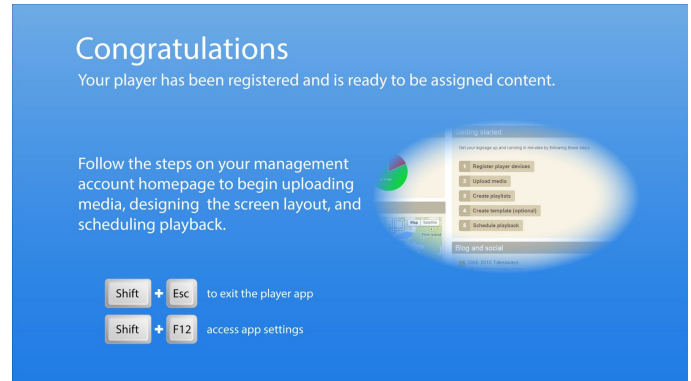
Congratulations

Your player has been registered and is ready to be assigned content.

Follow the steps on your management account homepage to begin uploading media, designing the screen layout, and scheduling playback.

Getting started

Get your signage up and running in minutes by following these steps

1 Register player devices

2 Upload media

3 Create playlists

4 Create template (optional)

5 Schedule playback

Map Satellite

Blog and social

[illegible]

Shift + Esc to exit the player app

Shift + F12 access app settings